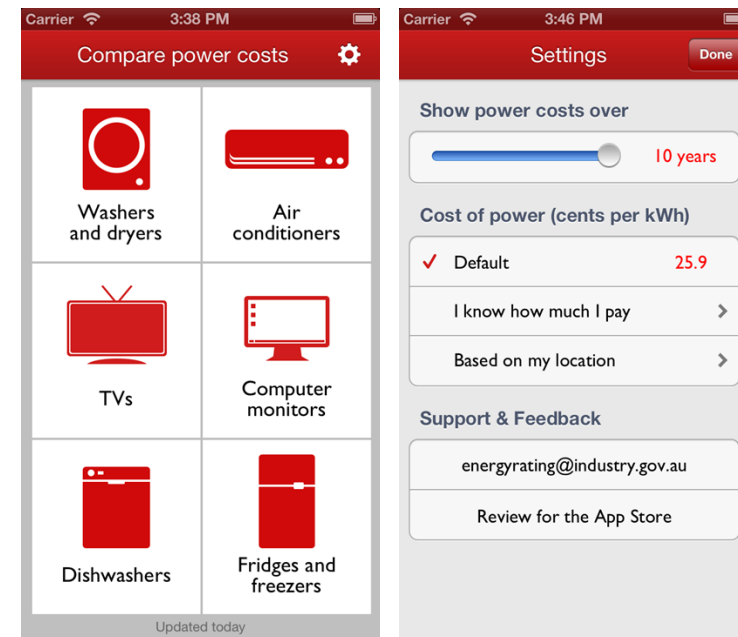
Carrier 3:38 PM

Compare power costs

Washers and dryers

Air conditioners

TVs

Computer monitors

Dishwashers

Fridges and freezers

Updated today

Carrier 3:46 PM

Settings

Done

Show power costs over

10 years

Cost of power (cents per kWh)

✓ Default 25.9

I know how much I pay

Based on my location

Support & Feedback

energyrating@industry.gov.au

Review for the App Store